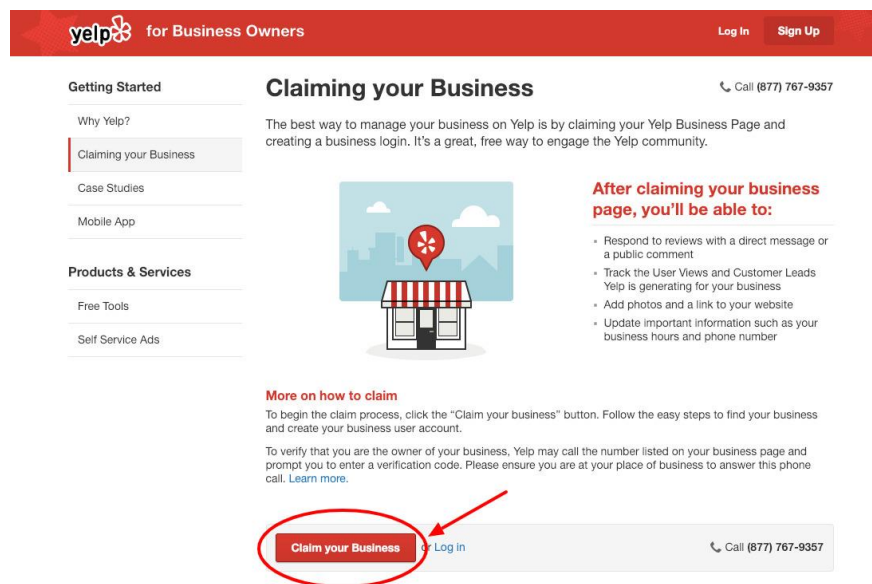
yelp for Business Owners

Log In

Sign Up

Getting Started

Why Yelp?

Claiming your Business

Case Studies

Mobile App

Products & Services

Free Tools

Self Service Ads

Claiming your Business

Call (877) 767-9357

The best way to manage your business on Yelp is by claiming your Yelp Business Page and creating a business login. It's a great, free way to engage the Yelp community.

After claiming your business page, you'll be able to:

- Respond to reviews with a direct message or a public comment
- Track the User Views and Customer Leads Yelp is generating for your business
- Add photos and a link to your website
- Update important information such as your business hours and phone number

More on how to claim

To begin the claim process, click the "Claim your business" button. Follow the easy steps to find your business and create your business user account.

To verify that you are the owner of your business, Yelp may call the number listed on your business page and prompt you to enter a verification code. Please ensure you are at your place of business to answer this phone call. Learn more.

Claim your Business

or Log in

Call (877) 767-9357